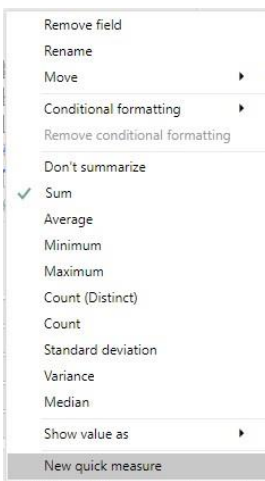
Remove field
Rename
Move
Conditional formatting
Remove conditional formatting
Don't summarize
Sum
Average
Minimum
Maximum
Count (Distinct)
Count
Standard deviation
Variance
Median
Show value as
New quick measure